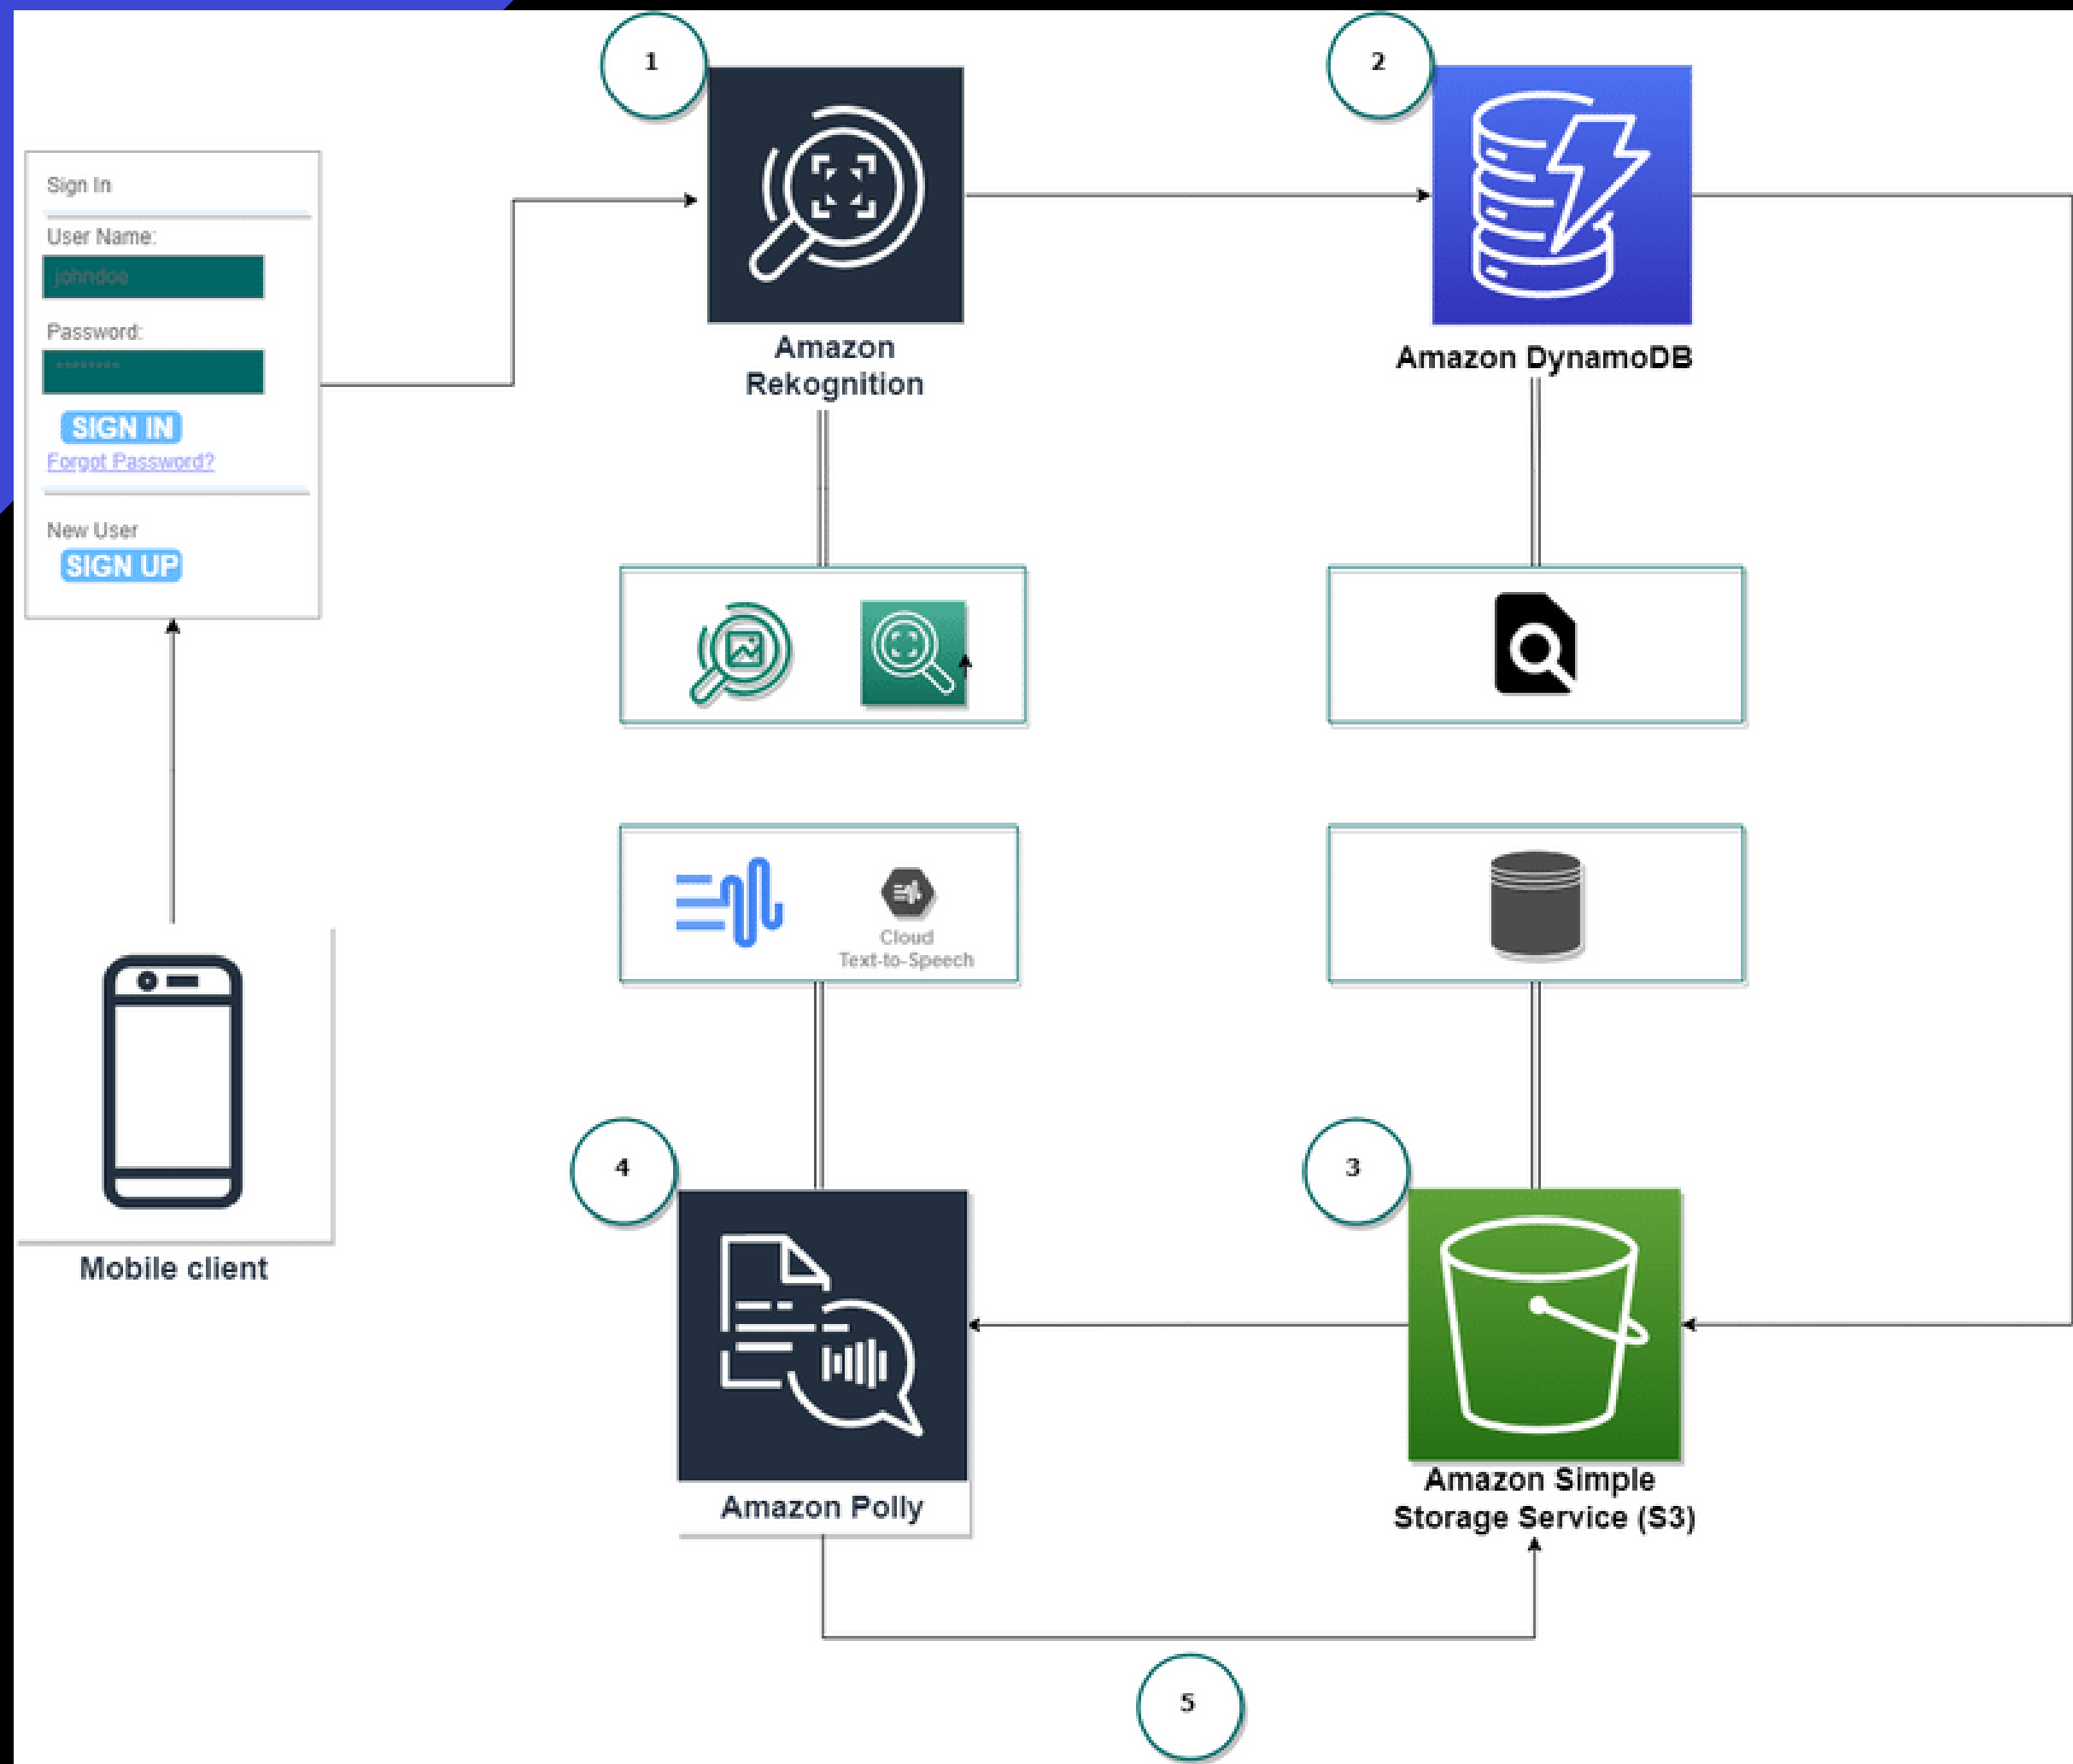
Sign In
User Name:
johndoe
Password:
********
SIGN IN
Forgot Password?
New User
SIGN UP

Mobile client

1
Amazon Rekognition

2
Amazon DynamoDB

Cloud Text-to-Speech

4
Amazon Polly

3
Amazon Simple Storage Service (S3)

5